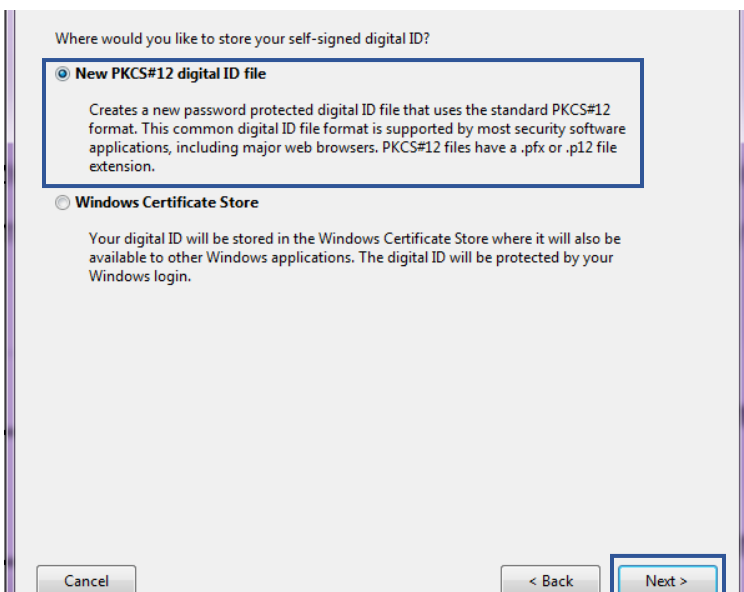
Where would you like to store your self-signed digital ID?

New PKCS#12 digital ID file

Creates a new password protected digital ID file that uses the standard PKCS#12 format. This common digital ID file format is supported by most security software applications, including major web browsers. PKCS#12 files have a .pfx or .p12 file extension.

Windows Certificate Store

Your digital ID will be stored in the Windows Certificate Store where it will also be available to other Windows applications. The digital ID will be protected by your Windows login.

Cancel

< Back

Next >